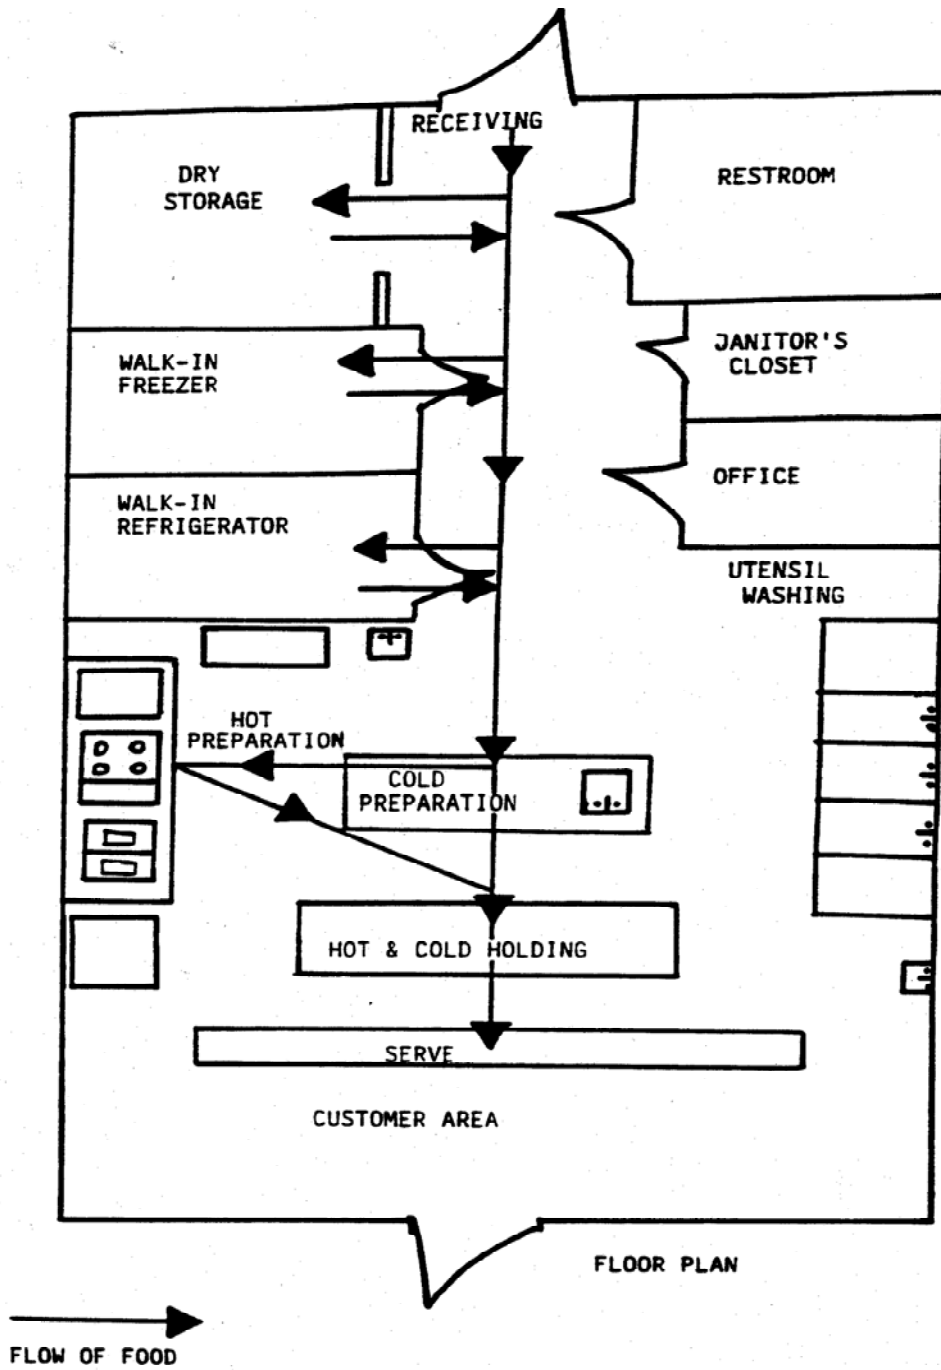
RECEIVING

DRY STORAGE

RESTROOM

WALK-IN FREEZER

JANITOR'S CLOSET

OFFICE

WALK-IN REFRIGERATOR

UTENSIL WASHING

HOT PREPARATION

COLD PREPARATION

HOT & COLD HOLDING

SERVE

CUSTOMER AREA

FLOOR PLAN

FLOW OF FOOD